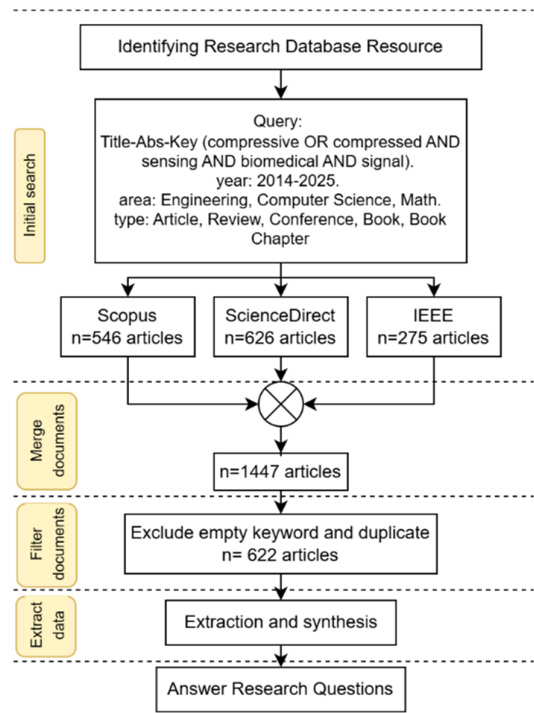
Identifying Research Database Resource

Initial search

Query:
Title-Abs-Key (compressive OR compressed AND sensing AND biomedical AND signal).
year: 2014-2025.
area: Engineering, Computer Science, Math.
type: Article, Review, Conference, Book, Book Chapter

Scopus
n=546 articles

ScienceDirect
n=626 articles

IEEE
n=275 articles

Merge documents

n=1447 articles

Filter documents

Exclude empty keyword and duplicate
n= 622 articles

Extract data

Extraction and synthesis

Answer Research Questions